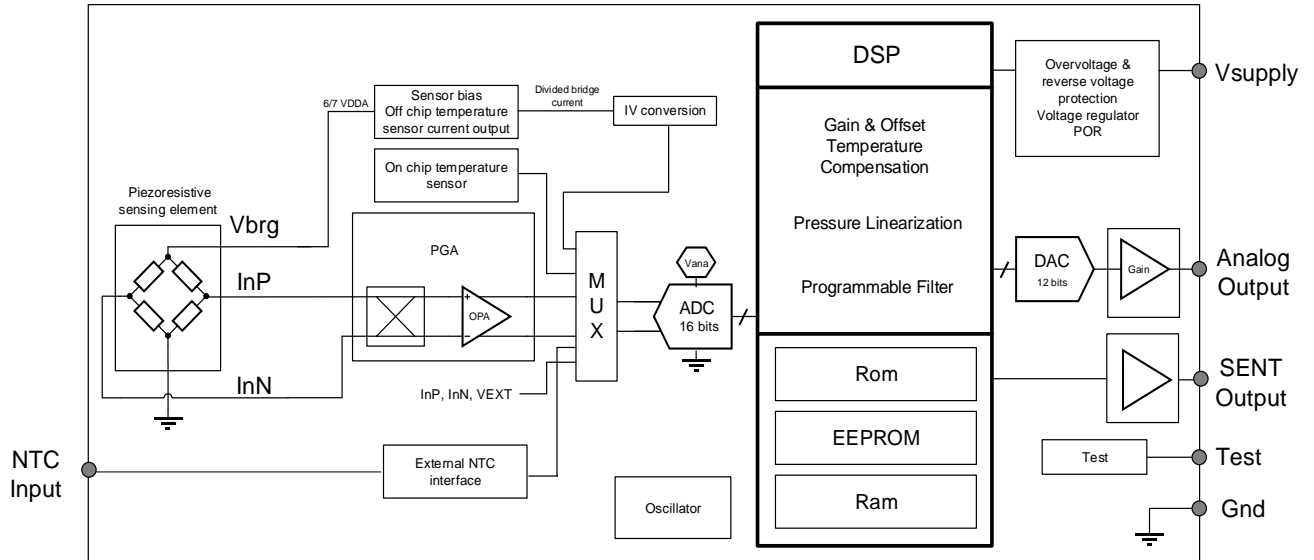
DSP

Overvoltage & reverse voltage protection Voltage regulator POR

Vsupply

6/7 VDDA

Sensor bias Off chip temperature sensor current output

Divided bridge current

IV conversion

Gain & Offset Temperature Compensation

On chip temperature sensor

Piezoresistive sensing element

Vbrg

PGA

Pressure Linearization

InP

Vana

M U X

ADC 16 bits

Programmable Filter

DAC 12 bits

Gain

Analog Output

OPA

InN

Rom

SENT Output

InP, InN, VEXT

EEPROM

NTC Input

External NTC interface

Test

Test

Oscillator

Ram

Gnd